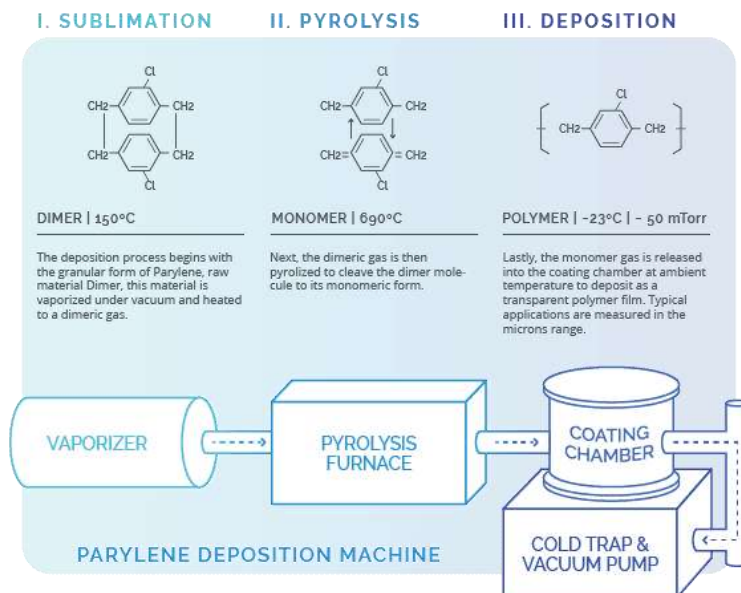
I. SUBLIMATION

Cl
CH2 CH2
CH2 CH2
Cl

DIMER | 150°C

The deposition process begins with the granular form of Parylene, raw material Dimer, this material is vaporized under vacuum and heated to a dimeric gas.

II. PYROLYSIS

Cl
CH2 CH2
CH2= = CH2
Cl

MONOMER | 690°C

Next, the dimeric gas is then pyrolyzed to cleave the dimer molecule to its monomeric form.

III. DEPOSITION

Cl
CH2 CH2

POLYMER | -23°C | ~ 50 mTorr

Lastly, the monomer gas is released into the coating chamber at ambient temperature to deposit as a transparent polymer film. Typical applications are measured in the microns range.

VAPORIZER

PYROLYSIS FURNACE

COATING CHAMBER

COLD TRAP & VACUUM PUMP

PARYLENE DEPOSITION MACHINE